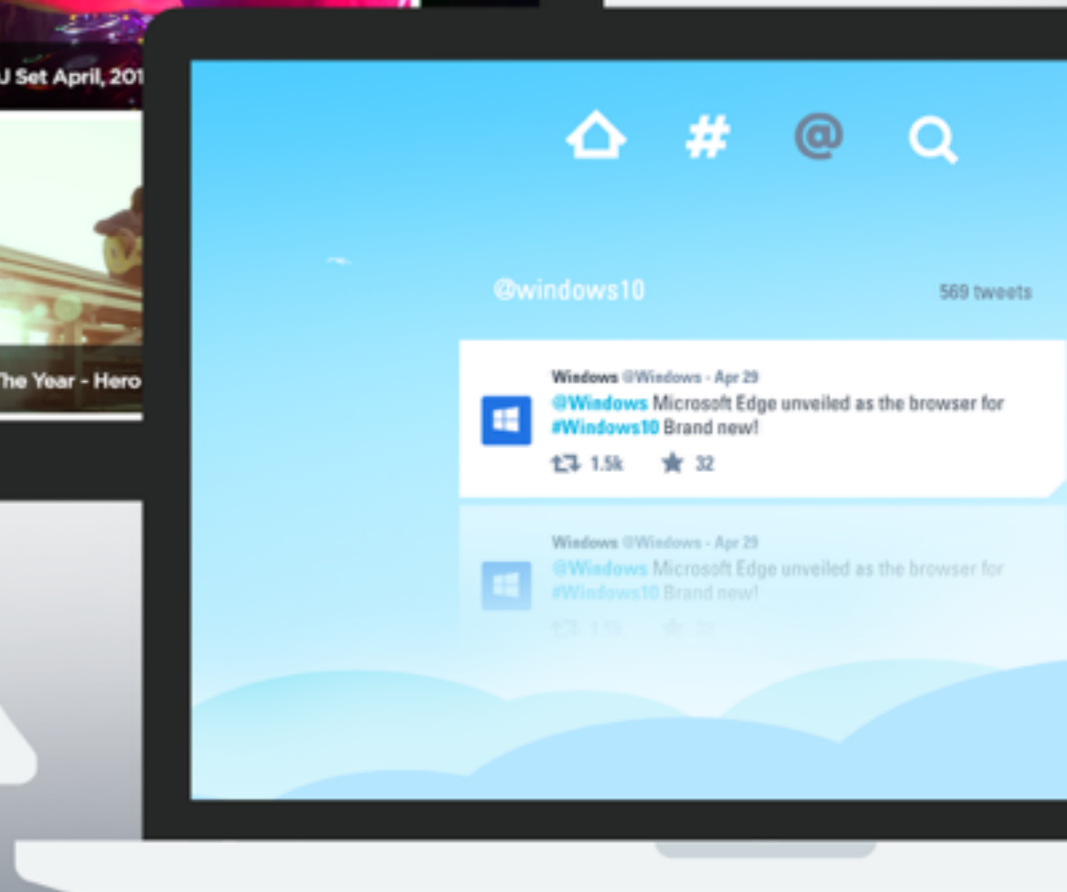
J Set April, 201

The Year - Hero

#

@

@windows10

569 tweets

Windows @Windows - Apr 29
@Windows Microsoft Edge unveiled as the browser for #Windows10 Brand new!
1.5k 32

Windows @Windows - Apr 29
@Windows Microsoft Edge unveiled as the browser for #Windows10 Brand new!
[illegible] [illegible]